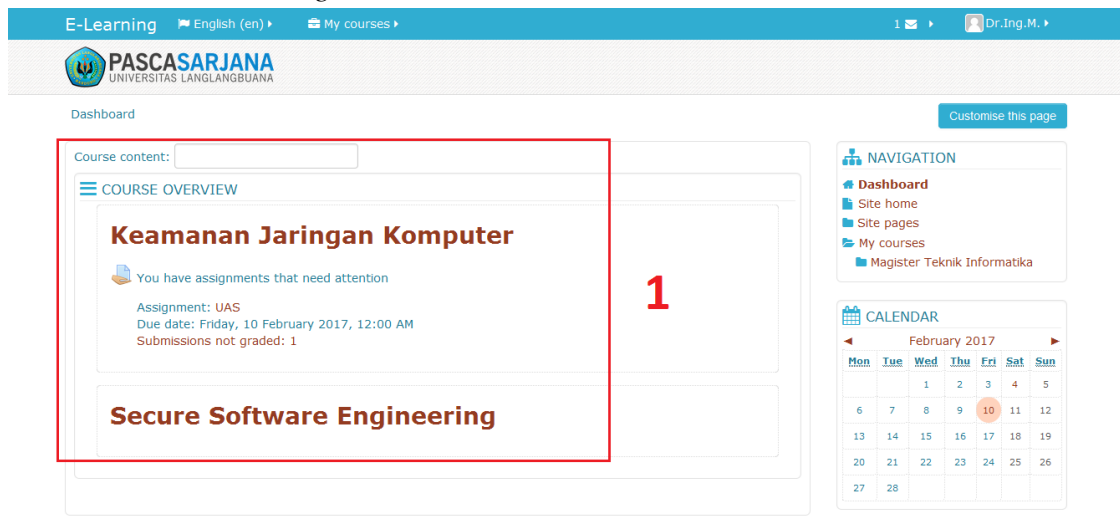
E-Learning English (en) My courses 1 Dr.Ing.M.

PASCASARJANA
UNIVERSITAS LANGLANGBUANA

Dashboard

Customise this page

Course content:

COURSE OVERVIEW

Keamanan Jaringan Komputer

You have assignments that need attention

Assignment: UAS
Due date: Friday, 10 February 2017, 12:00 AM
Submissions not graded: 1

1

Secure Software Engineering

NAVIGATION

Dashboard
Site home
Site pages
My courses
Magister Teknik Informatika

CALENDAR

◄ February 2017 ►

| Mon | Tue | Wed | Thu | Fri | Sat | Sun |
|---|---|---|---|---|---|---|
| | | 1 | 2 | 3 | 4 | 5 |
| 6 | 7 | 8 | 9 | 10 | 11 | 12 |
| 13 | 14 | 15 | 16 | 17 | 18 | 19 |
| 20 | 21 | 22 | 23 | 24 | 25 | 26 |
| 27 | 28 | | | | | |